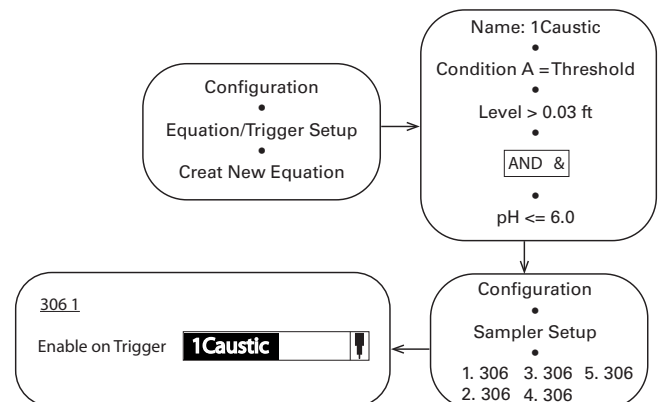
Configuration
•
Equation/Trigger Setup
•
Creat New Equation

Name: 1Caustic
•
Condition A =Threshold
•
Level > 0.03 ft
•
AND &
•
pH <= 6.0

Configuration
•
Sampler Setup
•
1. 306 3. 306 5. 306
2. 306 4. 306

306 1

Enable on Trigger 1Caustic